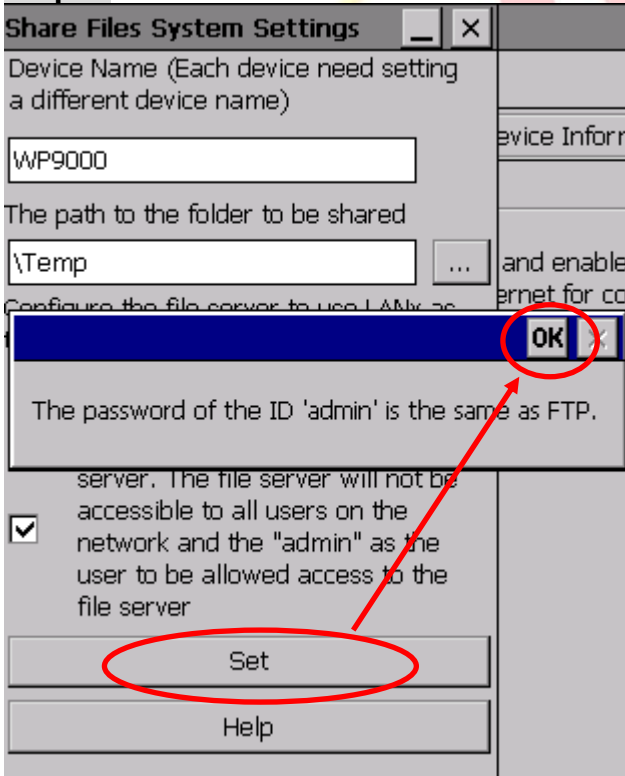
Share Files System Settings

Device Name (Each device need setting a different device name)

WP9000

The path to the folder to be shared

\Temp

...

Configure the file server to use LANx as

evice Inforr

and enable

ernet for co

OK

The password of the ID 'admin' is the same as FTP.

server. The file server will not be accessible to all users on the network and the "admin" as the user to be allowed access to the file server

Set

Help